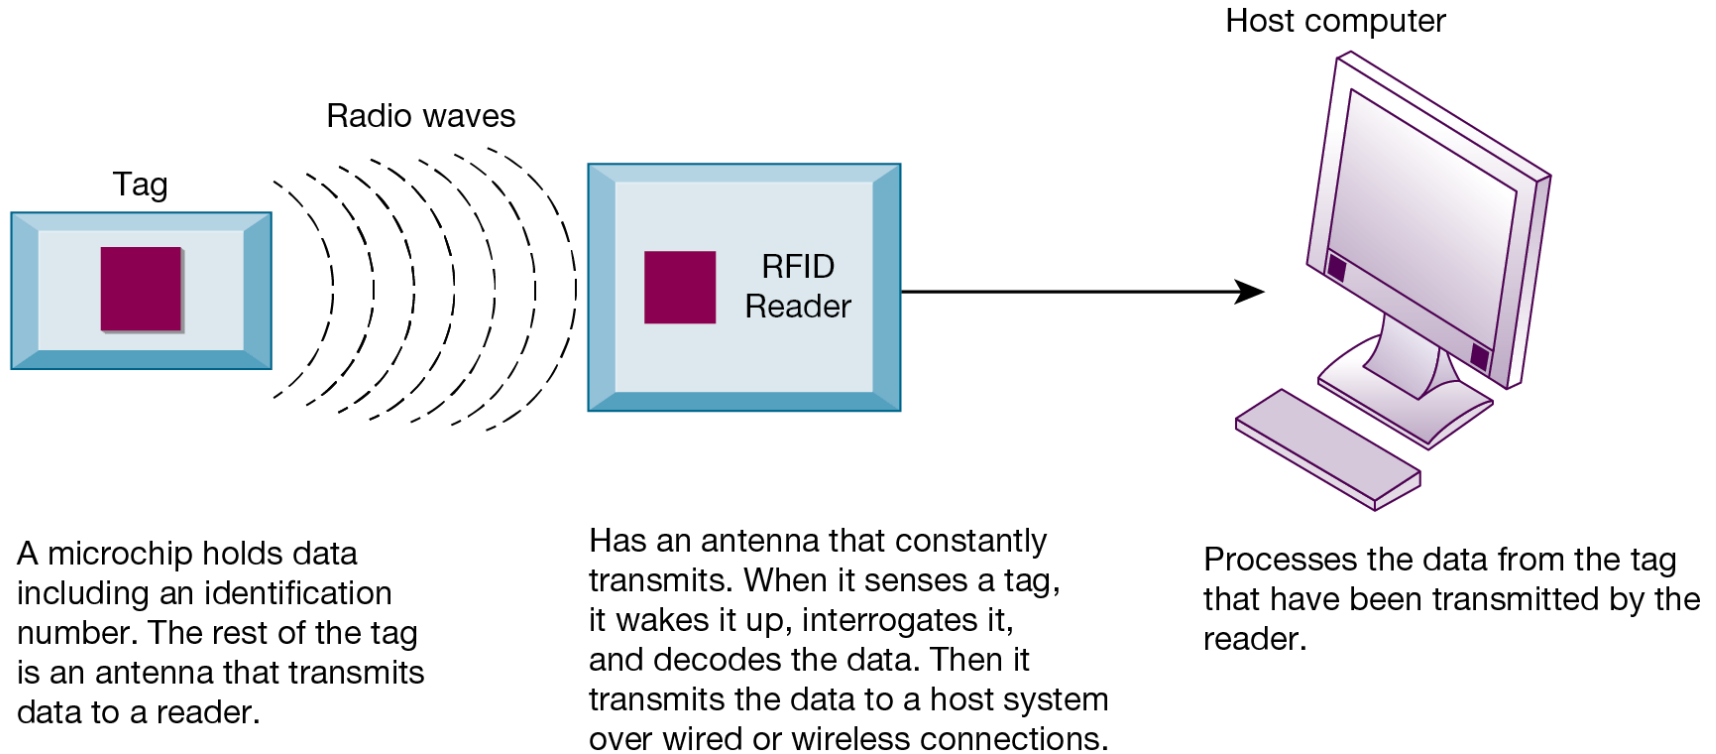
Host computer

Radio waves

Tag

RFID Reader

A microchip holds data including an identification number. The rest of the tag is an antenna that transmits data to a reader.

Has an antenna that constantly transmits. When it senses a tag, it wakes it up, interrogates it, and decodes the data. Then it transmits the data to a host system over wired or wireless connections.

Processes the data from the tag that have been transmitted by the reader.